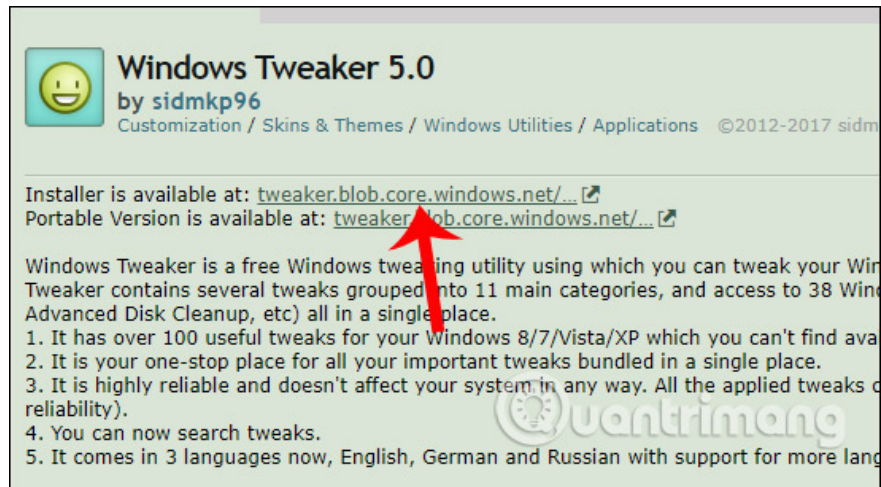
Windows Tweaker 5.0
by sidmkp96
Customization / Skins & Themes / Windows Utilities / Applications ©2012-2017 sidm

Installer is available at: tweaker.blob.core.windows.net/...
Portable Version is available at: tweaker.blob.core.windows.net/...

Windows Tweaker is a free Windows twea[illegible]ing utility using which you can tweak your Win
Tweaker contains several tweaks grouped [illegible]nto 11 main categories, and access to 38 Wind
Advanced Disk Cleanup, etc) all in a single place.
1. It has over 100 useful tweaks for your Windows 8/7/Vista/XP which you can't find ava
2. It is your one-stop place for all your important tweaks bundled in a single place.
3. It is highly reliable and doesn't affect your system in any way. All the applied tweaks c
reliability).
4. You can now search tweaks.
5. It comes in 3 languages now, English, German and Russian with support for more lang

uantrimang